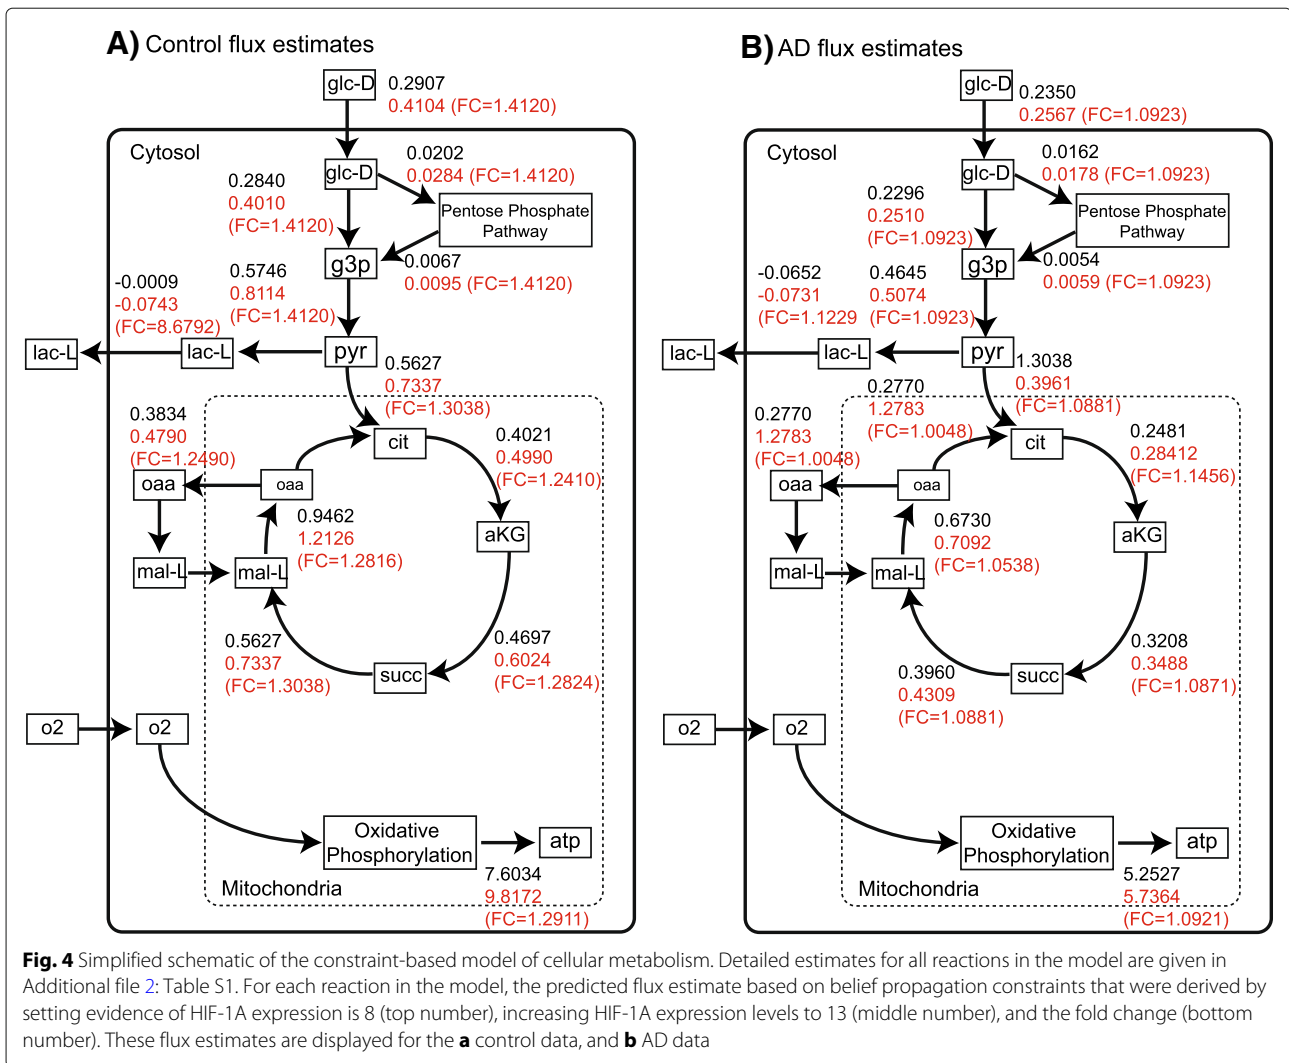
A) Control flux estimates

glc-D 0.2907
0.4104 (FC=1.4120)

Cytosol

glc-D 0.0202
0.0284 (FC=1.4120)

0.2840
0.4010
(FC=1.4120)

Pentose Phosphate Pathway

g3p 0.0067
0.0095 (FC=1.4120)

-0.0009
-0.0743
(FC=8.6792)

0.5746
0.8114
(FC=1.4120)

lac-L lac-L pyr 0.5627
0.7337
(FC=1.3038)

0.3834
0.4790
(FC=1.2490)

cit 0.4021
0.4990
(FC=1.2410)

oaa oaa

0.9462
1.2126
(FC=1.2816)

aKG

mal-L mal-L

0.5627
0.7337
(FC=1.3038)

succ

0.4697
0.6024
(FC=1.2824)

o2 o2

Oxidative Phosphorylation atp

7.6034
9.8172
(FC=1.2911)

Mitochondria

B) AD flux estimates

glc-D 0.2350
0.2567 (FC=1.0923)

Cytosol

glc-D 0.0162
0.0178 (FC=1.0923)

0.2296
0.2510
(FC=1.0923)

Pentose Phosphate Pathway

g3p 0.0054
0.0059 (FC=1.0923)

-0.0652
-0.0731
(FC=1.1229

0.4645
0.5074
(FC=1.0923)

lac-L lac-L pyr 1.3038
0.3961
(FC=1.0881)

0.2770
1.2783
(FC=1.0048)

0.2770
1.2783
(FC=1.0048)

cit 0.2481
0.28412
(FC=1.1456)

oaa oaa

0.6730
0.7092
(FC=1.0538)

aKG

mal-L mal-L

0.3960
0.4309
(FC=1.0881)

succ

0.3208
0.3488
(FC=1.0871)

o2 o2

Oxidative Phosphorylation atp

5.2527
5.7364
(FC=1.0921)

Mitochondria

Fig. 4 Simplified schematic of the constraint-based model of cellular metabolism. Detailed estimates for all reactions in the model are given in Additional file 2: Table S1. For each reaction in the model, the predicted flux estimate based on belief propagation constraints that were derived by setting evidence of HIF-1A expression is 8 (top number), increasing HIF-1A expression levels to 13 (middle number), and the fold change (bottom number). These flux estimates are displayed for the a control data, and b AD data